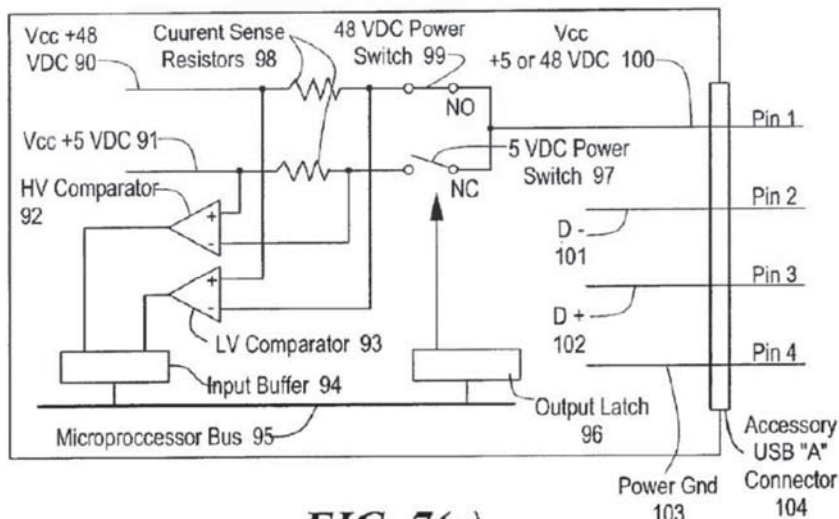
Vcc +48 VDC 90

Cuurent Sense Resistors 98

48 VDC Power Switch 99

Vcc +5 or 48 VDC 100

NO

Pin 1

Vcc +5 VDC 91

5 VDC Power Switch 97

NC

HV Comparator 92

+

-

Pin 2

D - 101

Pin 3

+

-

D + 102

LV Comparator 93

Pin 4

Input Buffer 94

Output Latch 96

Microproccessor Bus 95

Accessory USB "A" Connector 104

Power Gnd 103

FIG. 7(a)